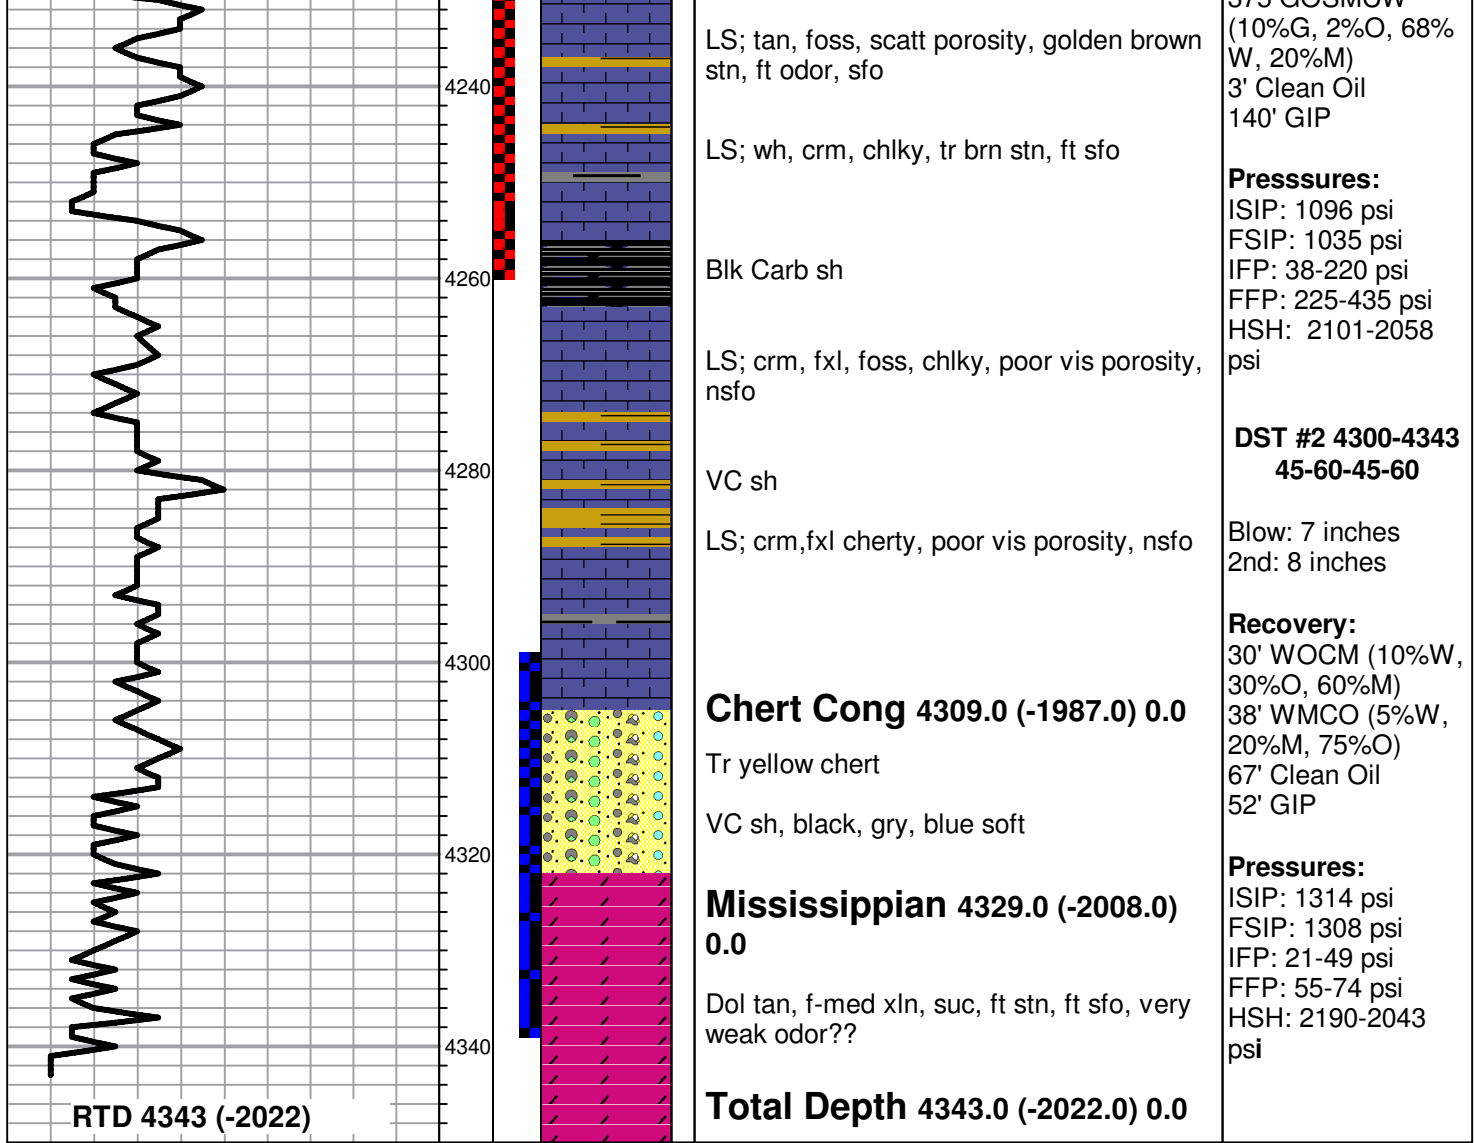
4240
4260
4280
4300
4320
4340

RTD 4343 (-2022)

LS; tan, foss, scatt porosity, golden brown stn, ft odor, sfo

LS; wh, crm, chlky, tr brn stn, ft sfo

Blk Carb sh

LS; crm, fxl, foss, chlky, poor vis porosity, nsfo

VC sh

LS; crm,fxl cherty, poor vis porosity, nsfo

**Chert Cong** 4309.0 (-1987.0) 0.0

Tr yellow chert

VC sh, black, gry, blue soft

**Mississippian** 4329.0 (-2008.0) 0.0

Dol tan, f-med xln, suc, ft stn, ft sfo, very weak odor??

**Total Depth** 4343.0 (-2022.0) 0.0

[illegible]
(10%G, 2%O, 68% W, 20%M)
3' Clean Oil
140' GIP

**Presssures:**
ISIP: 1096 psi
FSIP: 1035 psi
IFP: 38-220 psi
FFP: 225-435 psi
HSH: 2101-2058 psi

**DST #2 4300-4343**
**45-60-45-60**

Blow: 7 inches
2nd: 8 inches

**Recovery:**
30' WOCM (10%W, 30%O, 60%M)
38' WMCO (5%W, 20%M, 75%O)
67' Clean Oil
52' GIP

**Pressures:**
ISIP: 1314 psi
FSIP: 1308 psi
IFP: 21-49 psi
FFP: 55-74 psi
HSH: 2190-2043 psi